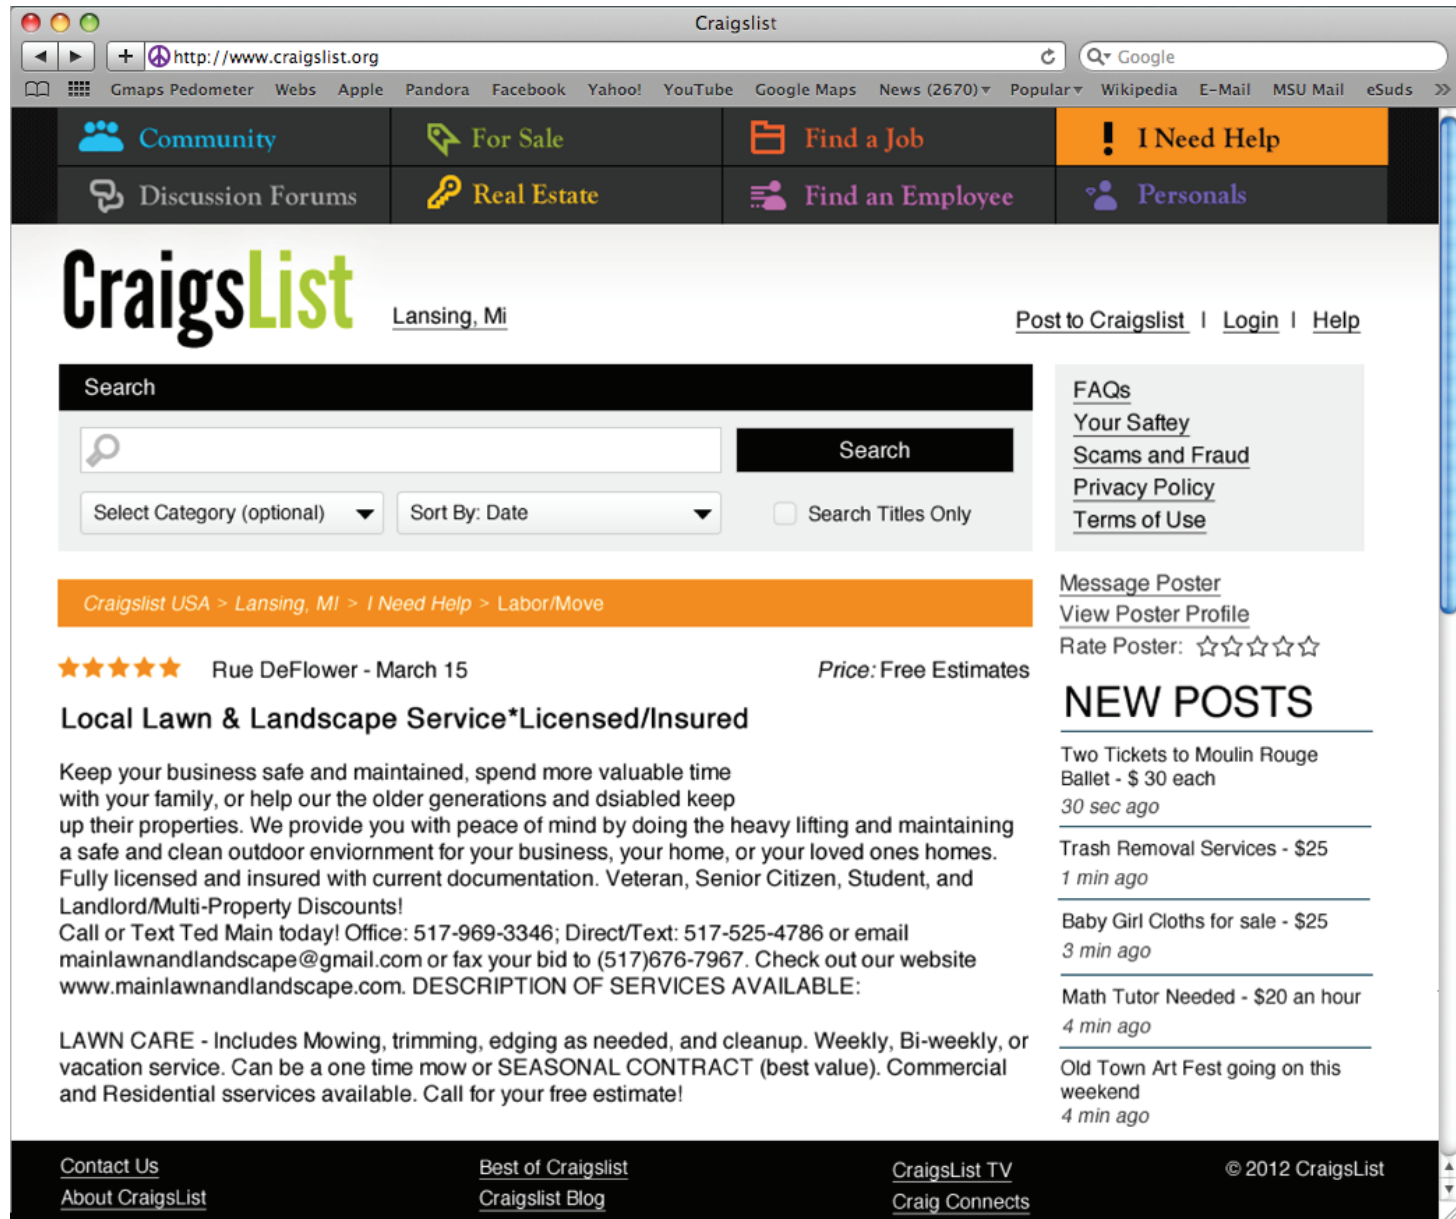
Craigslist

http://www.craigslist.org

Google

Gmaps Pedometer Webs Apple Pandora Facebook Yahoo! YouTube Google Maps News (2670) Popular Wikipedia E-Mail MSU Mail eSuds

Community For Sale Find a Job I Need Help
Discussion Forums Real Estate Find an Employee Personals

CraigsList Lansing, Mi

Post to Craigslist | Login | Help

Search

Search

Select Category (optional) Sort By: Date Search Titles Only

FAQs
Your Saftey
Scams and Fraud
Privacy Policy
Terms of Use

Craigslist USA > Lansing, MI > I Need Help > Labor/Move

Message Poster
View Poster Profile
Rate Poster:

Rue DeFlower - March 15

Price: Free Estimates

Local Lawn & Landscape Service*Licensed/Insured

Keep your business safe and maintained, spend more valuable time with your family, or help our the older generations and dsiabled keep up their properties. We provide you with peace of mind by doing the heavy lifting and maintaining a safe and clean outdoor enviornment for your business, your home, or your loved ones homes. Fully licensed and insured with current documentation. Veteran, Senior Citizen, Student, and Landlord/Multi-Property Discounts!
Call or Text Ted Main today! Office: 517-969-3346; Direct/Text: 517-525-4786 or email mainlawnandlandscape@gmail.com or fax your bid to (517)676-7967. Check out our website www.mainlawnandlandscape.com. DESCRIPTION OF SERVICES AVAILABLE:

LAWN CARE - Includes Mowing, trimming, edging as needed, and cleanup. Weekly, Bi-weekly, or vacation service. Can be a one time mow or SEASONAL CONTRACT (best value). Commercial and Residential sservices available. Call for your free estimate!

NEW POSTS

Two Tickets to Moulin Rouge Ballet - $ 30 each
30 sec ago

Trash Removal Services - $25
1 min ago

Baby Girl Cloths for sale - $25
3 min ago

Math Tutor Needed - $20 an hour
4 min ago

Old Town Art Fest going on this weekend
4 min ago

Contact Us
About CraigsList

Best of Craigslist
Craigslist Blog

CraigsList TV
Craig Connects

© 2012 CraigsList